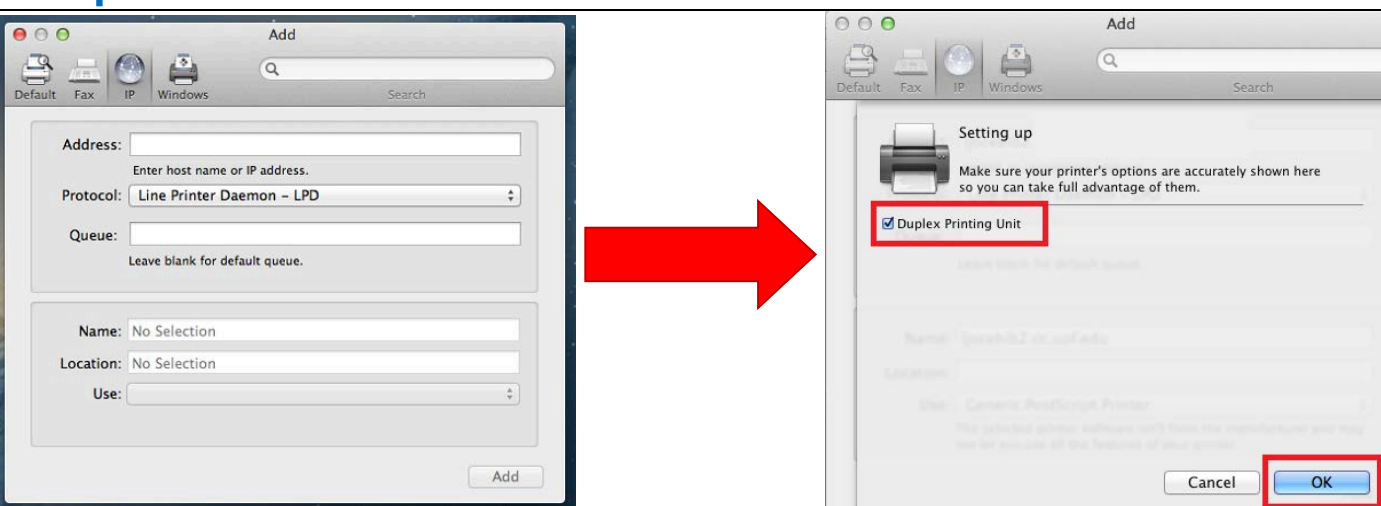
Add

Default Fax IP Windows

Search

Address:

Enter host name or IP address.

Protocol: Line Printer Daemon - LPD

Queue:

Leave blank for default queue.

Name: No Selection

Location: No Selection

Use:

Add

Add

Default Fax IP Windows

Search

Setting up

Make sure your printer's options are accurately shown here so you can take full advantage of them.

Duplex Printing Unit

Leave blank for default queue.

Name: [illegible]

Location:

Use: Generic PostScript Printer

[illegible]

Cancel

OK